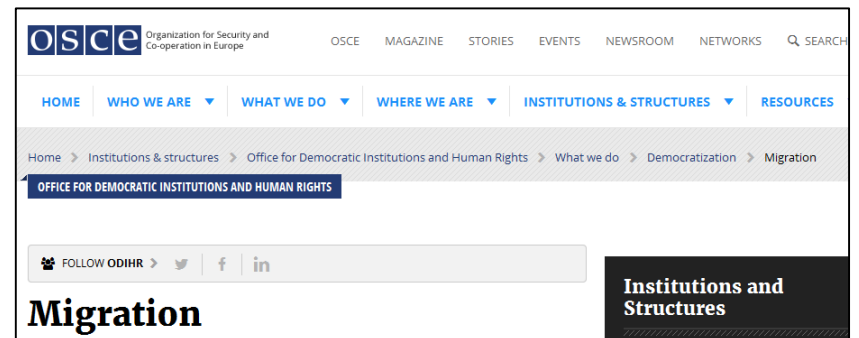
osce Organization for Security and Co-operation in Europe

OSCE MAGAZINE STORIES EVENTS NEWSROOM NETWORKS SEARCH

HOME WHO WE ARE WHAT WE DO WHERE WE ARE INSTITUTIONS & STRUCTURES RESOURCES

Home > Institutions & structures > Office for Democratic Institutions and Human Rights > What we do > Democratization > Migration

OFFICE FOR DEMOCRATIC INSTITUTIONS AND HUMAN RIGHTS

FOLLOW ODIHR >

Migration

Institutions and Structures